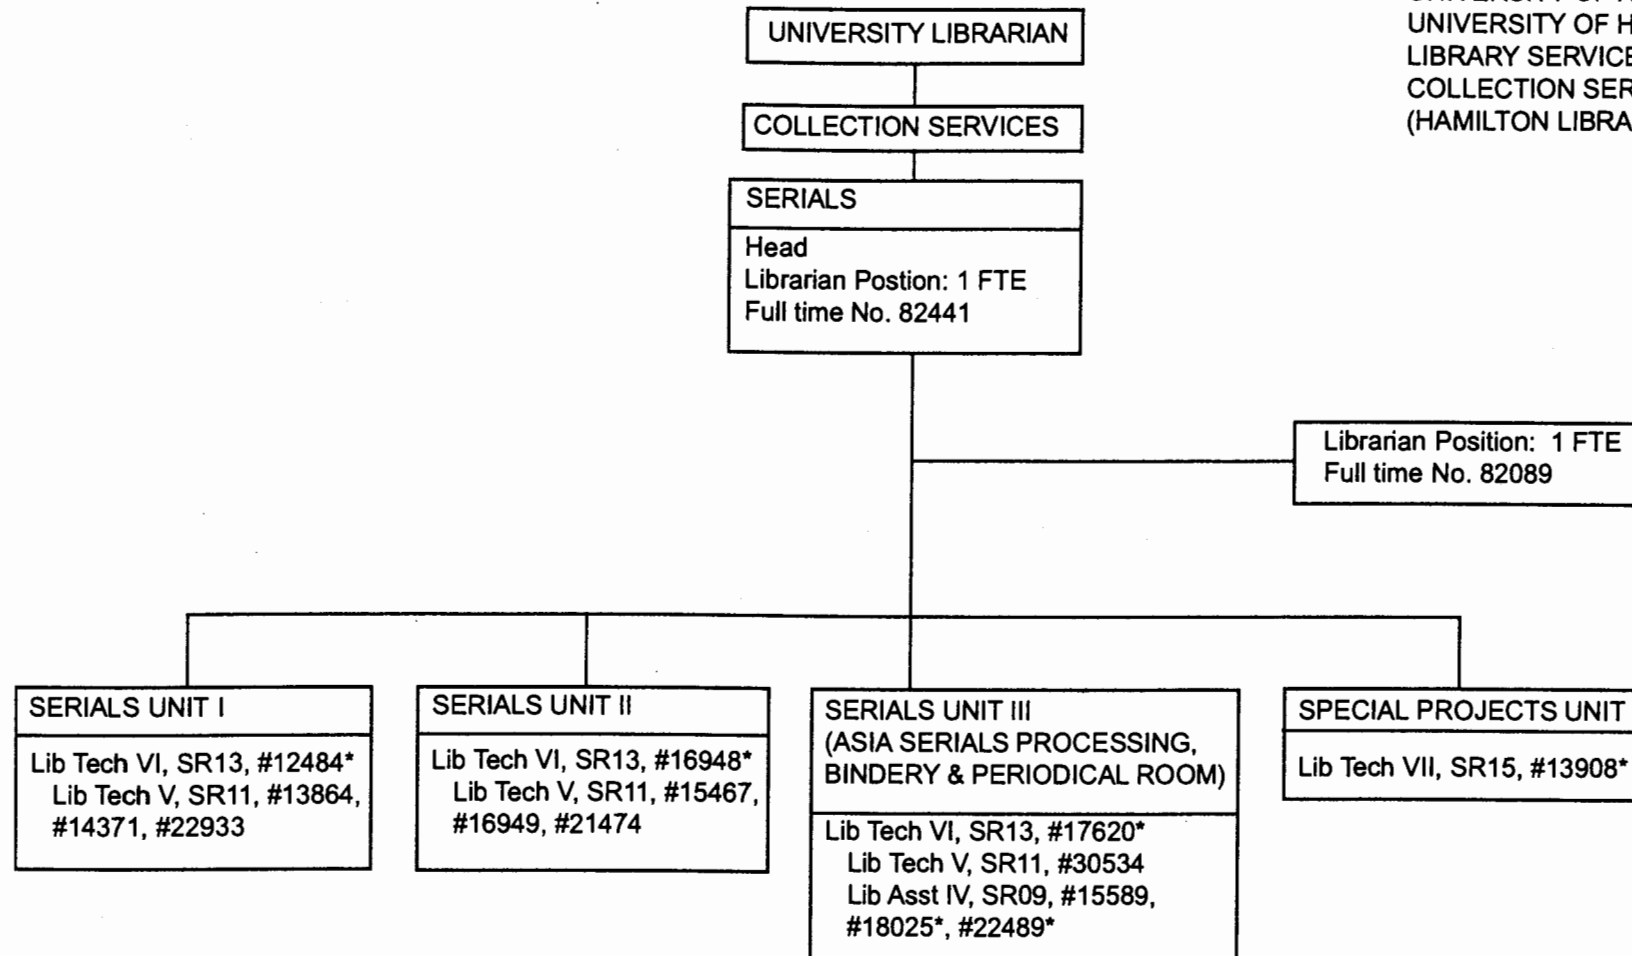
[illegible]
UNIVERSITY OF H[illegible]
LIBRARY SERVICE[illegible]
COLLECTION SER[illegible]
(HAMILTON LIBRA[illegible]

UNIVERSITY LIBRARIAN

COLLECTION SERVICES

SERIALS

Head
Librarian Postion: 1 FTE
Full time No. 82441

Librarian Position: 1 FTE
Full time No. 82089

SERIALS UNIT I

Lib Tech VI, SR13, #12484*
Lib Tech V, SR11, #13864, #14371, #22933

SERIALS UNIT II

Lib Tech VI, SR13, #16948*
Lib Tech V, SR11, #15467, #16949, #21474

SERIALS UNIT III
(ASIA SERIALS PROCESSING, BINDERY & PERIODICAL ROOM)

Lib Tech VI, SR13, #17620*
Lib Tech V, SR11, #30534
Lib Asst IV, SR09, #15589, #18025*, #22489*

SPECIAL PROJECTS UNIT

Lib Tech VII, SR15, #13908*